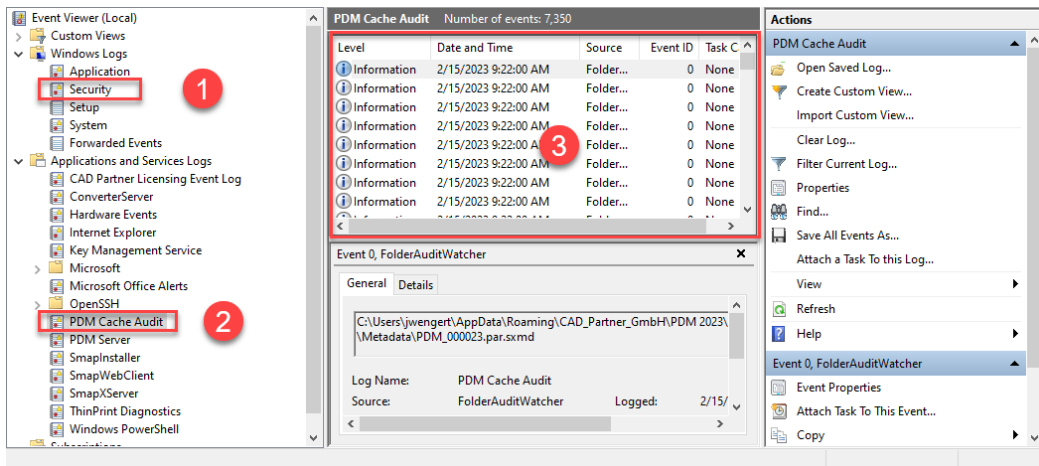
Event Viewer (Local)
Custom Views
Windows Logs
Application
Security
Setup
System
Forwarded Events
Applications and Services Logs
CAD Partner Licensing Event Log
ConverterServer
Hardware Events
Internet Explorer
Key Management Service
Microsoft
Microsoft Office Alerts
OpenSSH
PDM Cache Audit
PDM Server
SmapInstaller
SmapWebClient
SmapXServer
ThinPrint Diagnostics
Windows PowerShell
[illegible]

1
2
3

PDM Cache Audit Number of events: 7,350

| Level | Date and Time | Source | Event ID | Task C |
|---|---|---|---|---|
| Information | 2/15/2023 9:22:00 AM | Folder... | 0 | None |
| Information | 2/15/2023 9:22:00 AM | Folder... | 0 | None |
| Information | 2/15/2023 9:22:00 AM | Folder... | 0 | None |
| Information | 2/15/2023 9:22:00 AM | Folder... | 0 | None |
| Information | 2/15/2023 9:22:00 AM | Folder... | 0 | None |
| Information | 2/15/2023 9:22:00 AM | Folder... | 0 | None |
| Information | 2/15/2023 9:22:00 AM | Folder... | 0 | None |
| Information | 2/15/2023 9:22:00 AM | Folder... | 0 | None |

Event 0, FolderAuditWatcher
General Details
C:\Users\jwengert\AppData\Roaming\CAD_Partner_GmbH\PDM 2023\ \Metadata\PDM_000023.par.sxmd
Log Name: PDM Cache Audit
Source: FolderAuditWatcher Logged: 2/15/

Actions
PDM Cache Audit
Open Saved Log...
Create Custom View...
Import Custom View...
Clear Log...
Filter Current Log...
Properties
Find...
Save All Events As...
Attach a Task To this Log...
View
Refresh
Help
Event 0, FolderAuditWatcher
Event Properties
Attach Task To This Event...
Copy